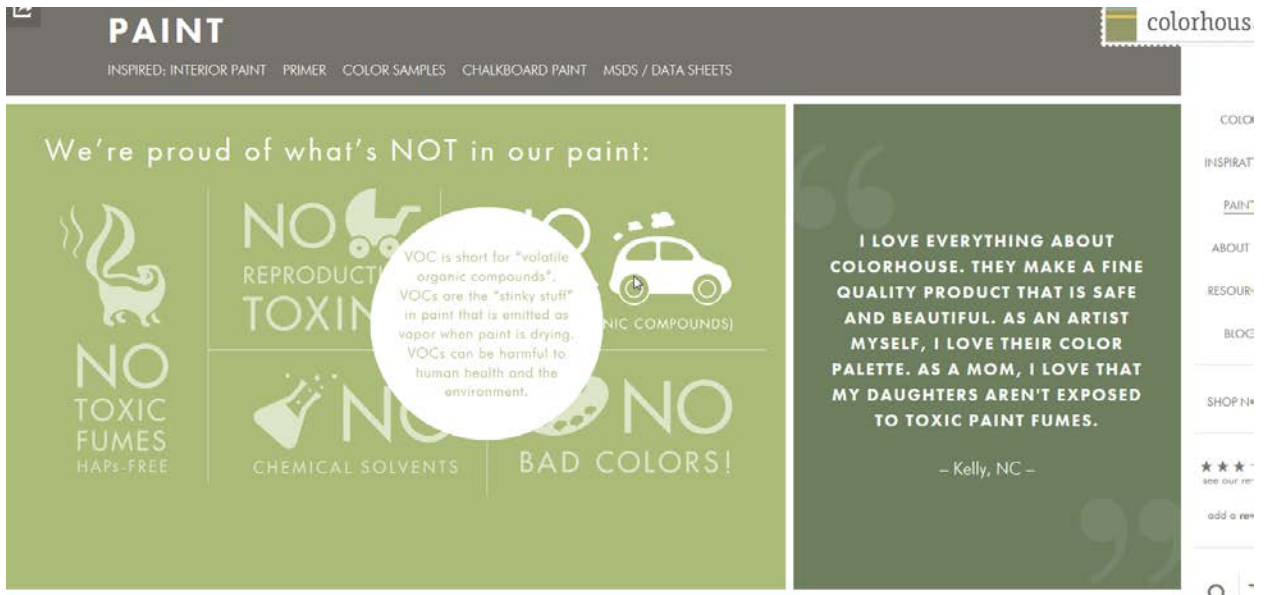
PAINT

INSPIRED: INTERIOR PAINT PRIMER COLOR SAMPLES CHALKBOARD PAINT MSDS / DATA SHEETS

colorhous

We're proud of what's NOT in our paint:

NO TOXIC FUMES HAPs-FREE

NO REPRODUCTI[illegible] TOXIN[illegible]

VOC is short for "volatile organic compounds". VOCs are the "stinky stuff" in paint that is emitted as vapor when paint is drying. VOCs can be harmful to human health and the environment.

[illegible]NIC COMPOUNDS)

NO CHEMICAL SOLVENTS

NO BAD COLORS!

I LOVE EVERYTHING ABOUT COLORHOUSE. THEY MAKE A FINE QUALITY PRODUCT THAT IS SAFE AND BEAUTIFUL. AS AN ARTIST MYSELF, I LOVE THEIR COLOR PALETTE. AS A MOM, I LOVE THAT MY DAUGHTERS AREN'T EXPOSED TO TOXIC PAINT FUMES.

– Kelly, NC –

COLO

INSPIRAT

PAIN

ABOUT

RESOUR

BLOG

SHOP N

★★★
see our re

add a rev